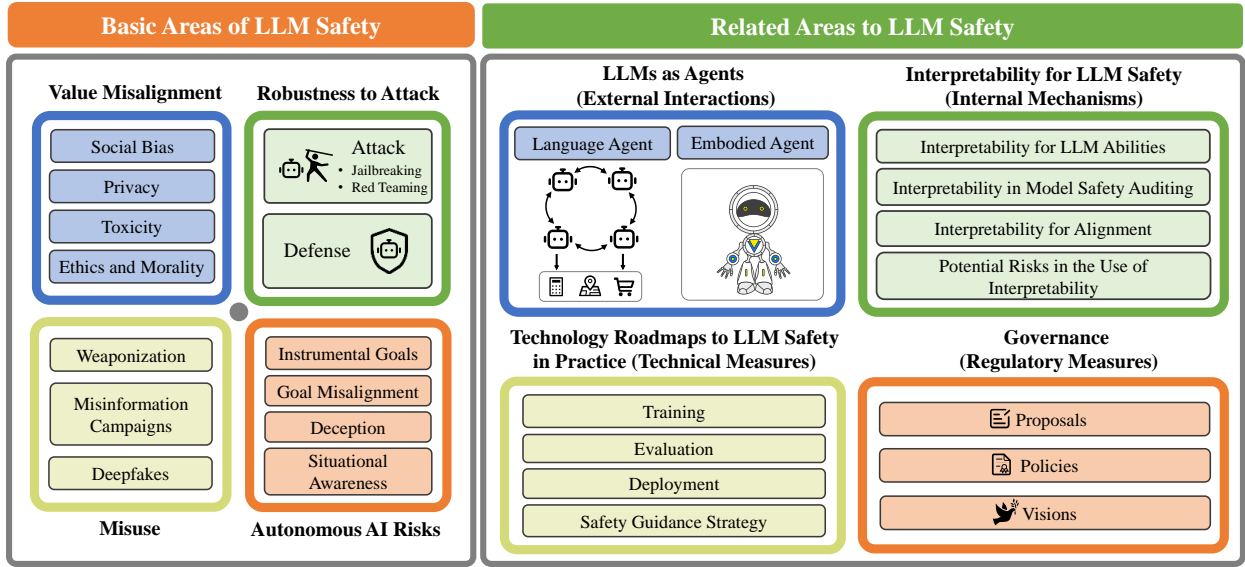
Basic Areas of LLM Safety

Value Misalignment

Social Bias

Privacy

Toxicity

Ethics and Morality

Robustness to Attack

Attack

- Jailbreaking
- Red Teaming

Defense

Weaponization

Misinformation Campaigns

Deepfakes

Misuse

Instrumental Goals

Goal Misalignment

Deception

Situational Awareness

Autonomous AI Risks

Related Areas to LLM Safety

LLMs as Agents (External Interactions)

Language Agent

Embodied Agent

Interpretability for LLM Safety (Internal Mechanisms)

Interpretability for LLM Abilities

Interpretability in Model Safety Auditing

Interpretability for Alignment

Potential Risks in the Use of Interpretability

Technology Roadmaps to LLM Safety in Practice (Technical Measures)

Training

Evaluation

Deployment

Safety Guidance Strategy

Governance (Regulatory Measures)

Proposals

Policies

Visions